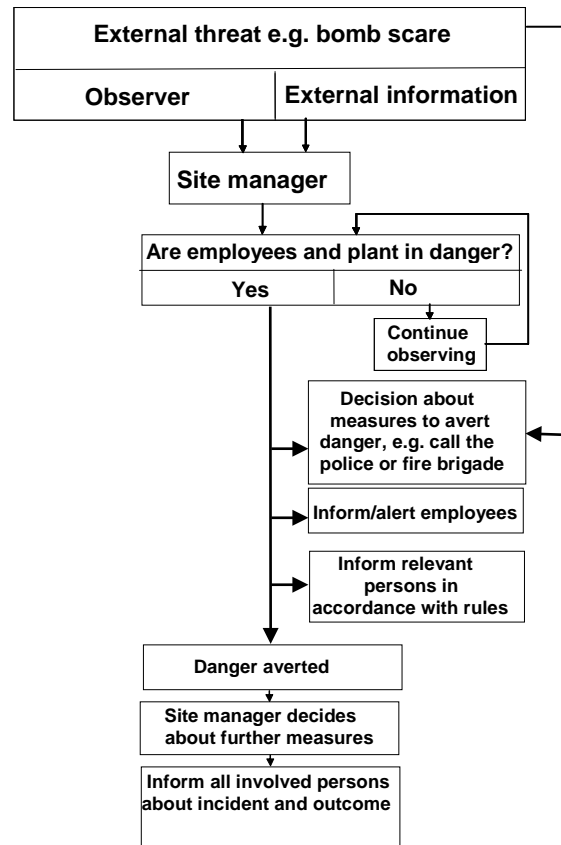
External threat e.g. bomb scare

Observer

External information

Site manager

Are employees and plant in danger?

Yes

No

Continue observing

Decision about measures to avert danger, e.g. call the police or fire brigade

Inform/alert employees

Inform relevant persons in accordance with rules

Danger averted

Site manager decides about further measures

Inform all involved persons about incident and outcome